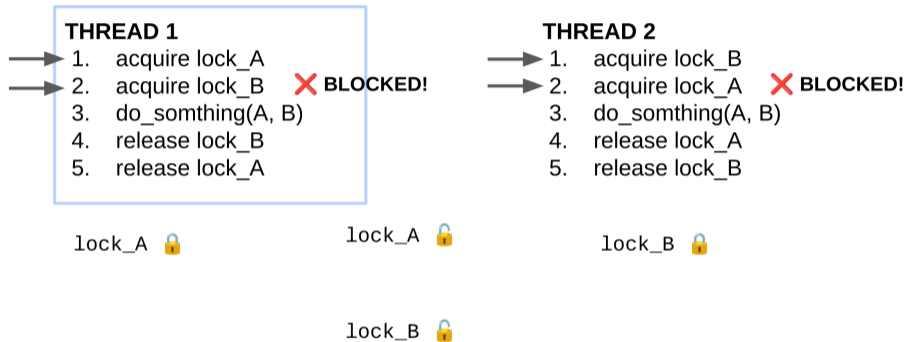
THREAD 1
1. acquire lock_A
2. acquire lock_B ❌ BLOCKED!
3. do_somthing(A, B)
4. release lock_B
5. release lock_A

THREAD 2
1. acquire lock_B
2. acquire lock_A ❌ BLOCKED!
3. do_somthing(A, B)
4. release lock_A
5. release lock_B

lock_A 🔒

lock_A 🔓

lock_B 🔒

lock_B 🔓